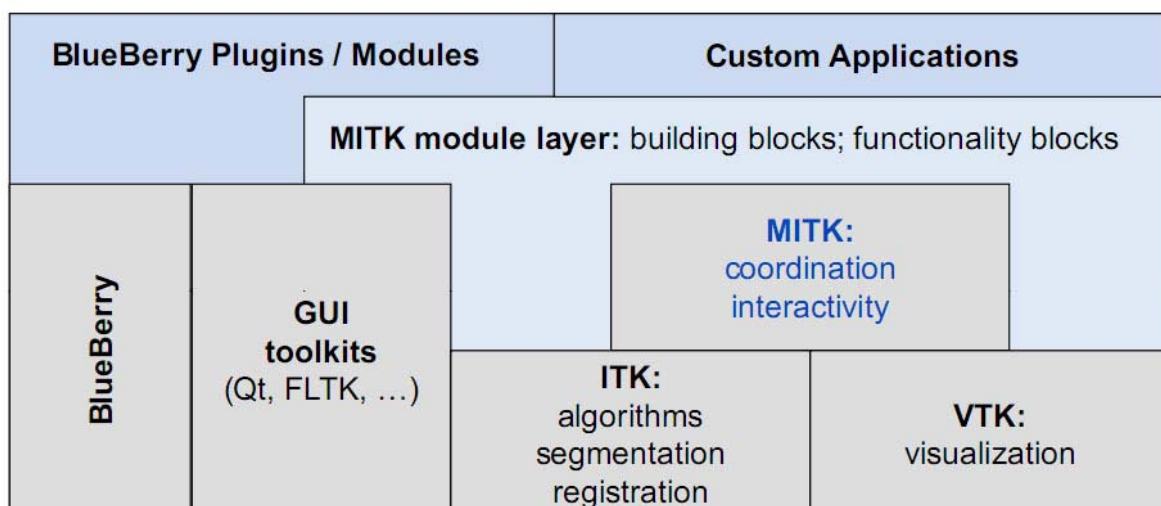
BlueBerry Plugins / Modules

Custom Applications

MITK module layer: building blocks; functionality blocks

BlueBerry

GUI toolkits (Qt, FLTK, …)

MITK: coordination interactivity

ITK: algorithms segmentation registration

VTK: visualization